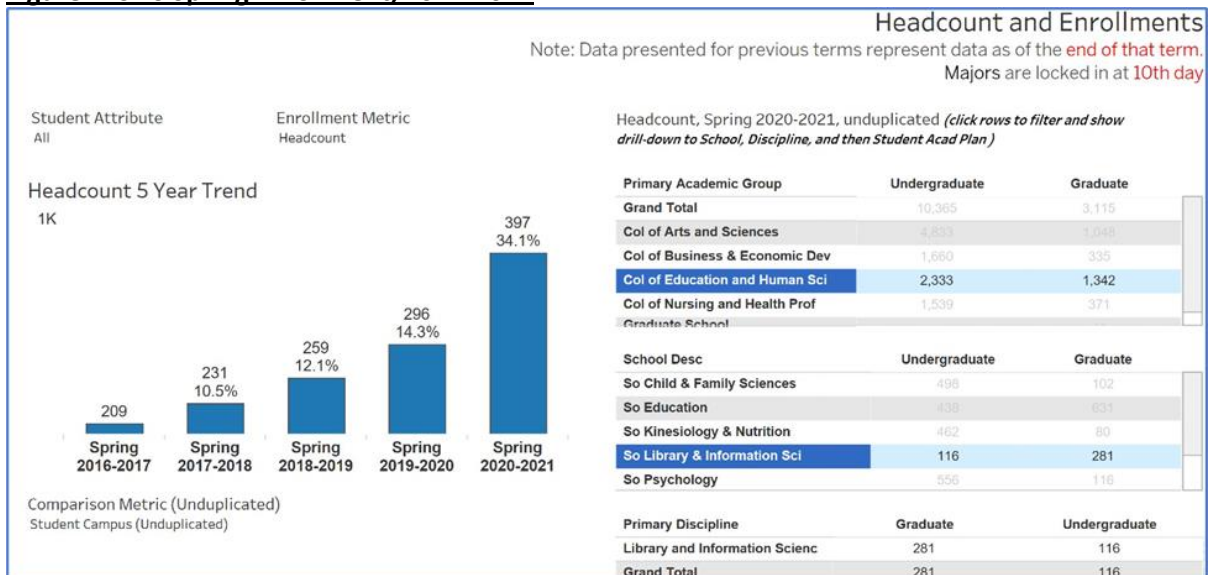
Headcount and Enrollments

Note: Data presented for previous terms represent data as of the end of that term.

Majors are locked in at 10th day

Student Attribute
All

Enrollment Metric
Headcount

Headcount 5 Year Trend

1K

| Spring 2016-2017 | Spring 2017-2018 | Spring 2018-2019 | Spring 2019-2020 | Spring 2020-2021 |
|---|---|---|---|---|
| 209 | 231 10.5% | 259 12.1% | 296 14.3% | 397 34.1% |

Comparison Metric (Unduplicated)
Student Campus (Unduplicated)

Headcount, Spring 2020-2021, unduplicated *(click rows to filter and show drill-down to School, Discipline, and then Student Acad Plan)*

| Primary Academic Group | Undergraduate | Graduate |
|---|---|---|
| Grand Total | 10,365 | 3,115 |
| Col of Arts and Sciences | 4,833 | 1,048 |
| Col of Business & Economic Dev | 1,660 | 335 |
| Col of Education and Human Sci | 2,333 | 1,342 |
| Col of Nursing and Health Prof | 1,539 | 371 |
| Graduate School | | |

| School Desc | Undergraduate | Graduate |
|---|---|---|
| So Child & Family Sciences | 498 | 102 |
| So Education | 438 | 631 |
| So Kinesiology & Nutrition | 462 | 80 |
| So Library & Information Sci | 116 | 281 |
| So Psychology | 556 | 116 |

| Primary Discipline | Graduate | Undergraduate |
|---|---|---|
| Library and Information Scienc | 281 | 116 |
| Grand Total | 281 | 116 |